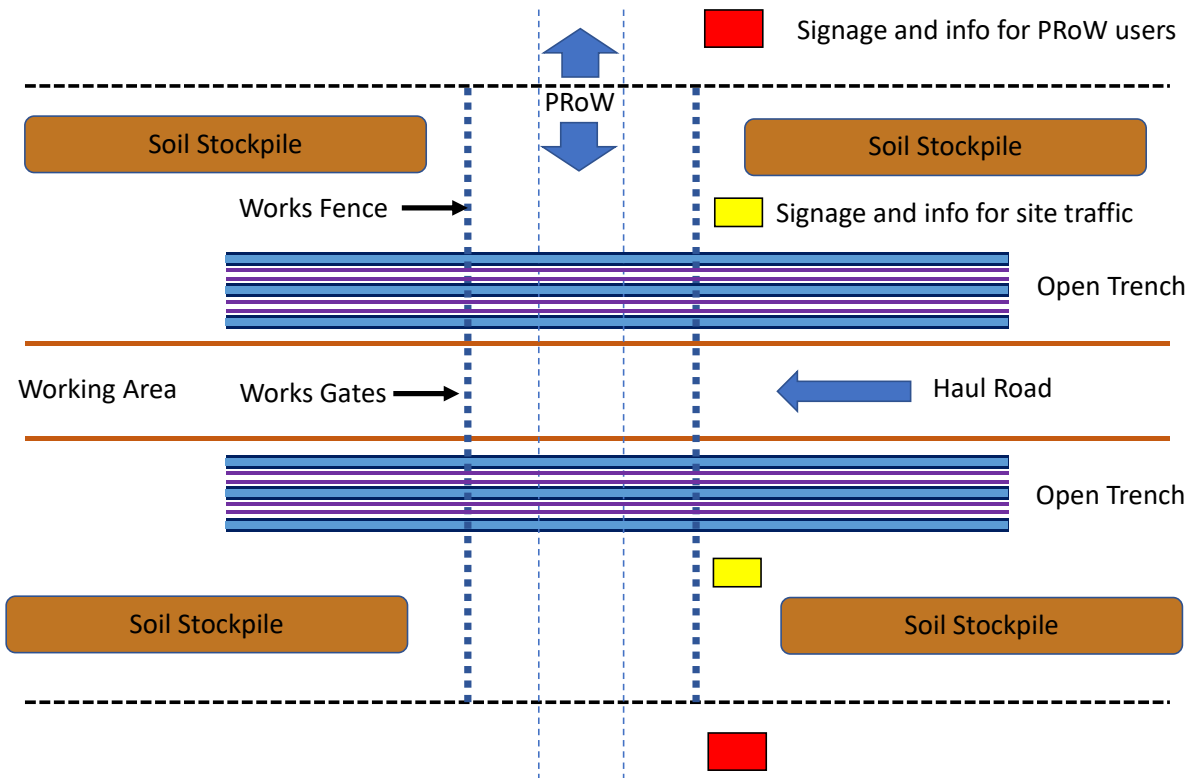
Signage and info for PRoW users

PRoW

Soil Stockpile

Soil Stockpile

Works Fence

Signage and info for site traffic

Open Trench

Working Area

Works Gates

Haul Road

Open Trench

Soil Stockpile

Soil Stockpile